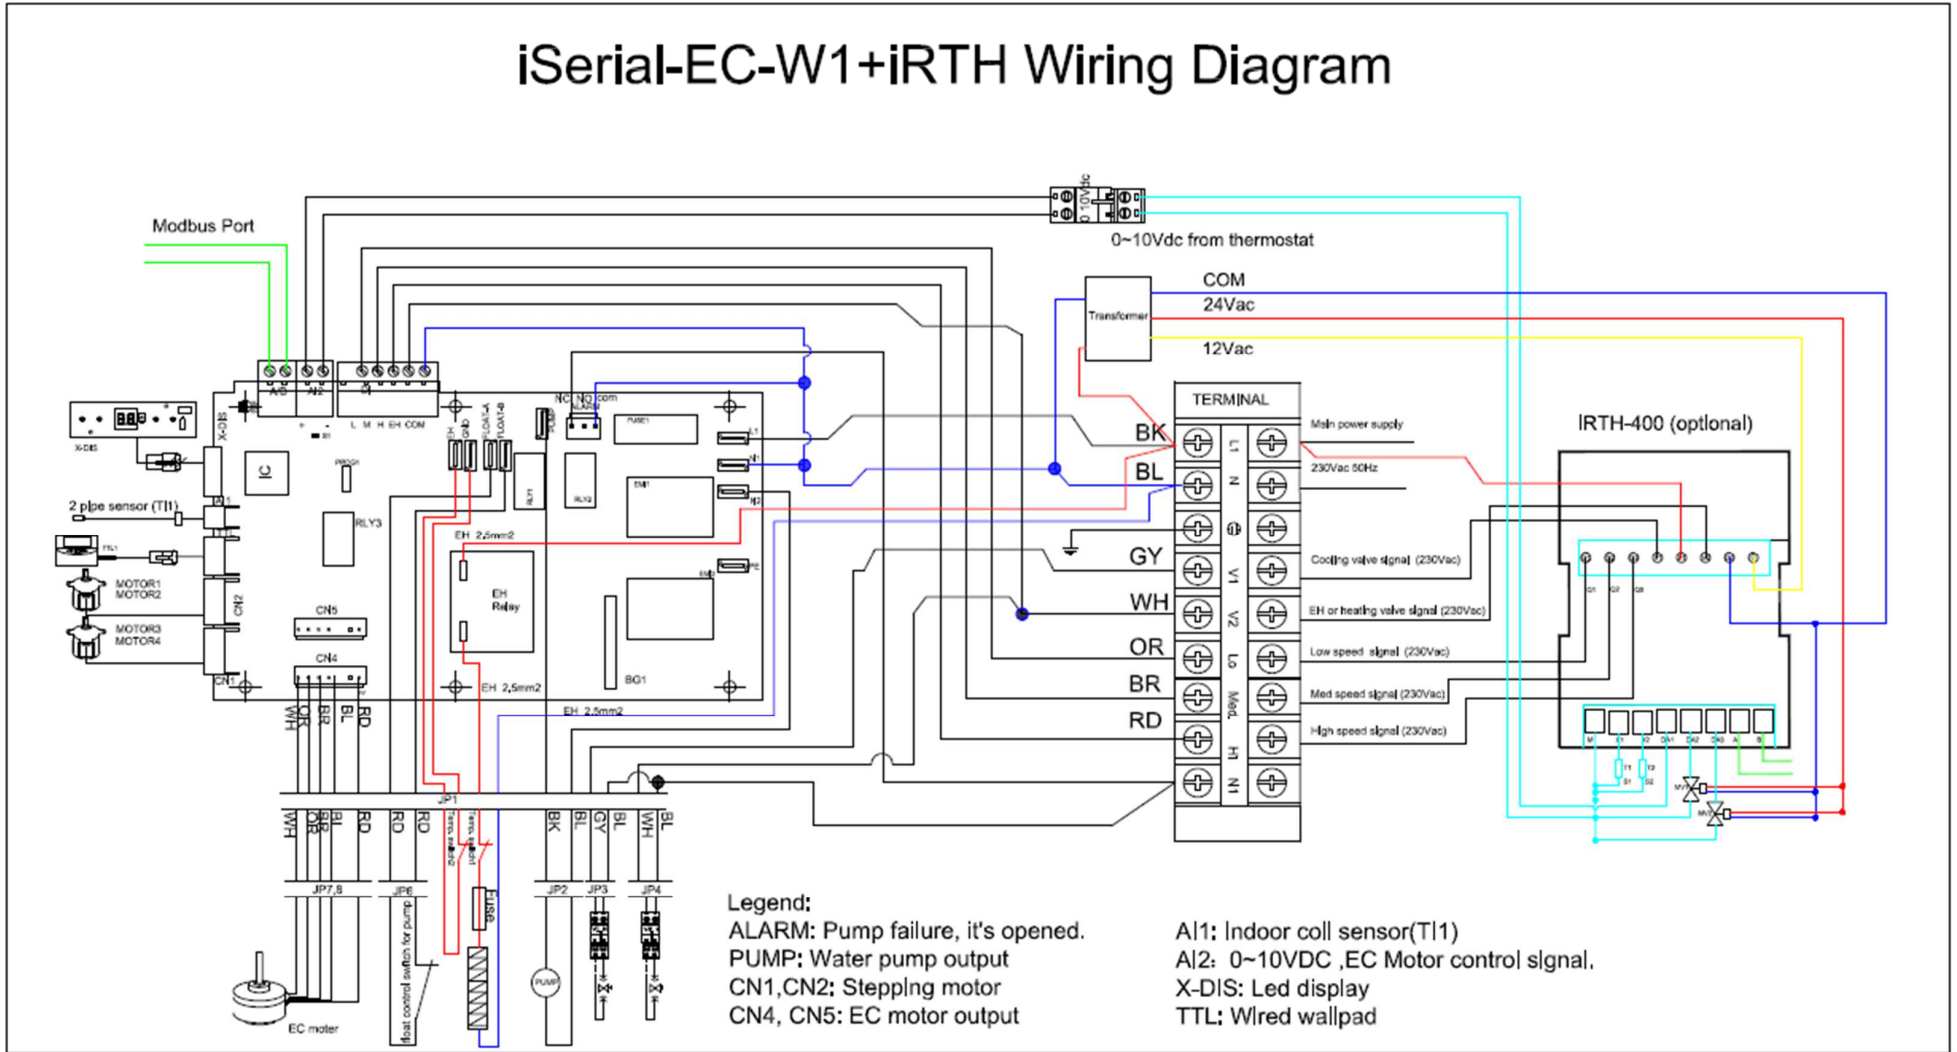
iSerial-EC-W1+iRTH Wiring Diagram

Modbus Port

0~10Vdc from thermostat

0-10Vdc

COM
24Vac
12Vac

Transformer

TERMINAL

BK
BL
GY
WH
OR
BR
RD

L1
N
V1
V2
Lo
Med.
H1
N1

Main power supply
230Vac 50Hz
Cooling valve signal (230Vac)
EH or heating valve signal (230Vac)
Low speed signal (230Vac)
Med speed signal (230Vac)
High speed signal (230Vac)

IRTH-400 (optional)

X-DIS
2 pipe sensor (TI1)
TTL
MOTOR1
MOTOR2
MOTOR3
MOTOR4
CN1
CN2
CN4
CN5
IC
RLY3
RLY1
RLY2
EH Relay
EH 2,5mm2
EH 2,5mm2
EH 2,5mm2
BG1
FUSE1
NC NO com
ALARM
PUMP
L M H EH COM
A/B
AI2
AI1

WH OR BR BL RD
WH OR BR BL RD
RD RD
BK BL GY BL WH BL
JP1
JP7,8
JP6
JP2
JP3
JP4
FUSE
PUMP
EC motor
float control switch for pump

Legend:
ALARM: Pump failure, it's opened.
PUMP: Water pump output
CN1,CN2: Stepping motor
CN4, CN5: EC motor output

AI1: Indoor coil sensor(TI1)
AI2: 0~10VDC ,EC Motor control signal.
X-DIS: Led display
TTL: Wired wallpad